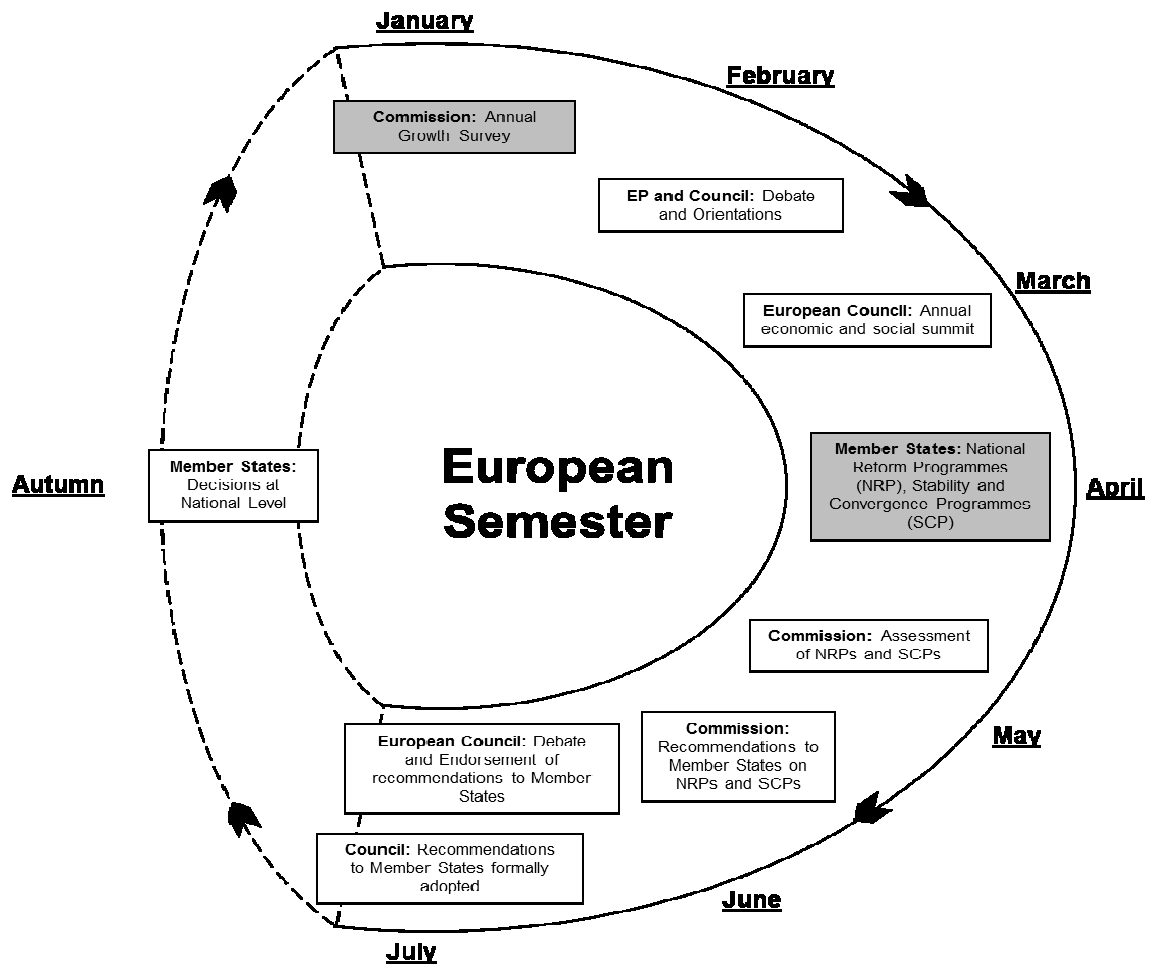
January

February

Commission: Annual Growth Survey

EP and Council: Debate and Orientations

March

European Council: Annual economic and social summit

Autumn

Member States: Decisions at National Level

European Semester

Member States: National Reform Programmes (NRP), Stability and Convergence Programmes (SCP)

April

Commission: Assessment of NRPs and SCPs

May

Commission: Recommendations to Member States on NRPs and SCPs

European Council: Debate and Endorsement of recommendations to Member States

Council: Recommendations to Member States formally adopted

June

July